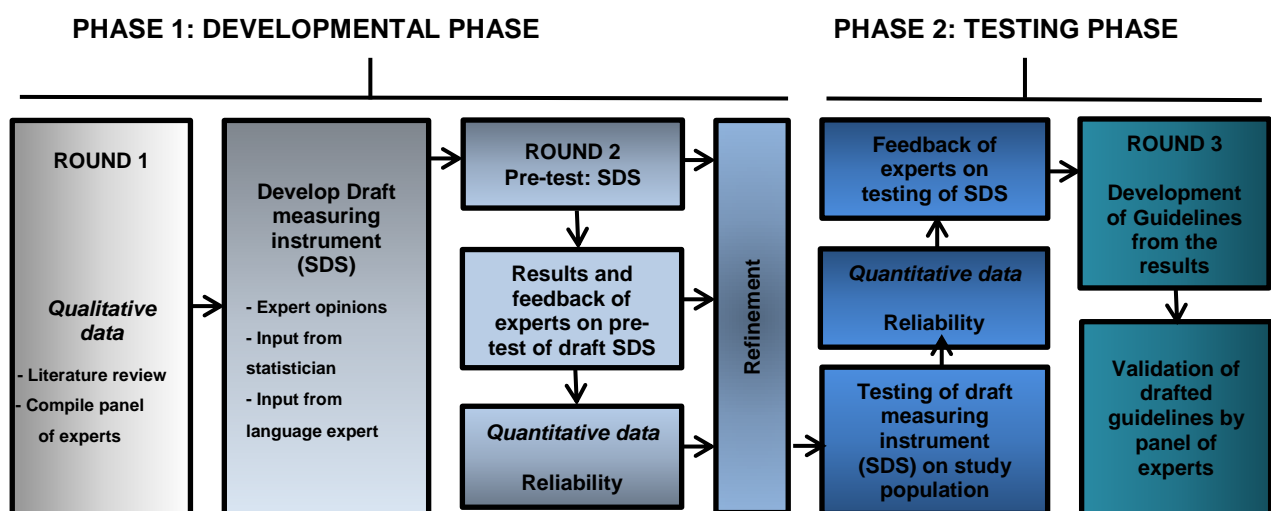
PHASE 1: DEVELOPMENTAL PHASE

PHASE 2: TESTING PHASE

ROUND 1

Qualitative data

- Literature review
- Compile panel of experts

Develop Draft measuring instrument (SDS)

- Expert opinions
- Input from statistician
- Input from language expert

ROUND 2
Pre-test: SDS

Results and feedback of experts on pre-test of draft SDS

Quantitative data

Reliability

Refinement

Feedback of experts on testing of SDS

Quantitative data

Reliability

Testing of draft measuring instrument (SDS) on study population

ROUND 3

Development of Guidelines from the results

Validation of drafted guidelines by panel of experts